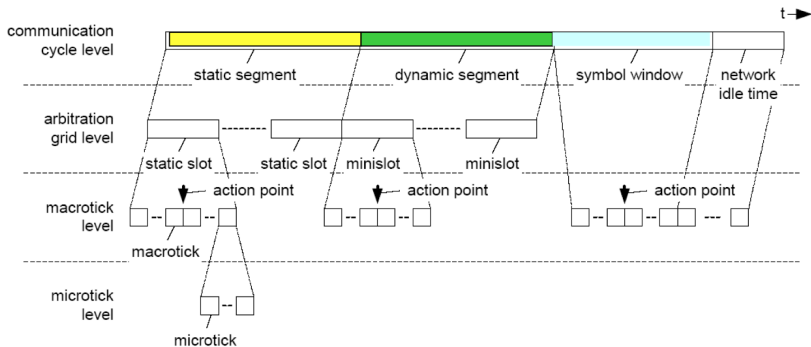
t

communication cycle level

static segment

dynamic segment

symbol window

network idle time

arbitration grid level

static slot

static slot

minislot

minislot

macrotick level

action point

action point

action point

macrotick

microtick level

microtick